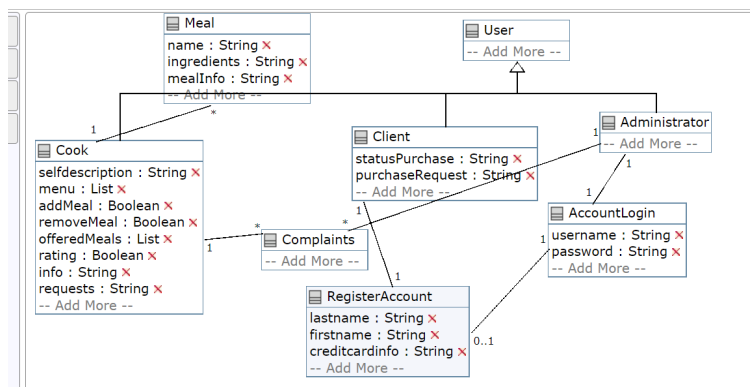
Meal
name : String ×
ingredients : String ×
mealInfo : String ×
-- Add More --

User
-- Add More --

1
*

Cook
selfdescription : String ×
menu : List ×
addMeal : Boolean ×
removeMeal : Boolean ×
offeredMeals : List ×
rating : Boolean ×
info : String ×
requests : String ×
-- Add More --

Client
statusPurchase : String ×
purchaseRequest : String ×
-- Add More --

1
Administrator
-- Add More --

1
1
AccountLogin
username : String ×
password : String ×
-- Add More --

1
*
*
1
Complaints
-- Add More --

1
1
RegisterAccount
lastname : String ×
firstname : String ×
creditcardinfo : String ×
-- Add More --
0..1